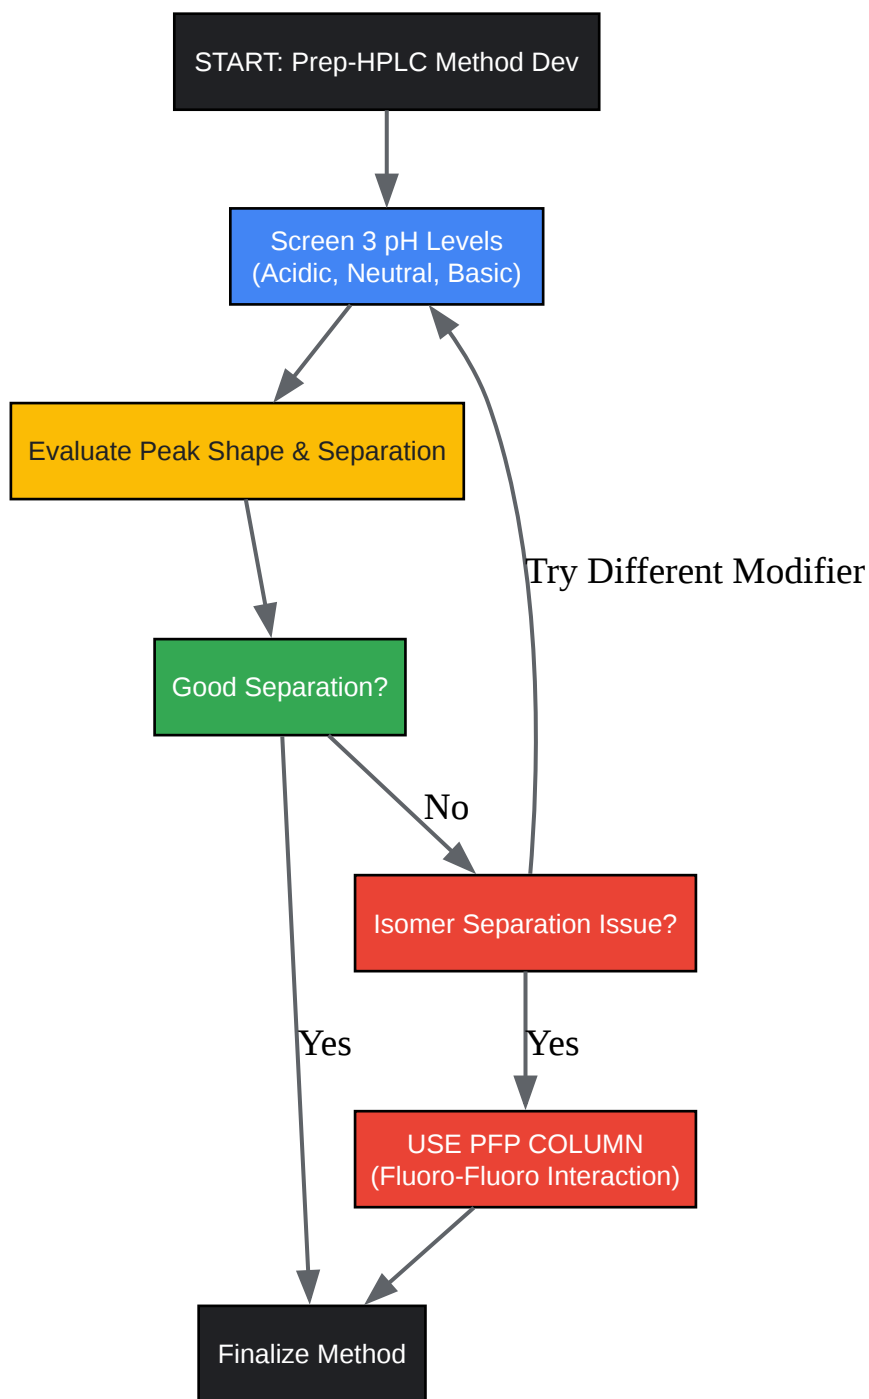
START: Prep-HPLC Method Dev

Screen 3 pH Levels
(Acidic, Neutral, Basic)

Evaluate Peak Shape & Separation

Try Different Modifier

Good Separation?

No

Isomer Separation Issue?

Yes

Yes

USE PFP COLUMN
(Fluoro-Fluoro Interaction)

Finalize Method